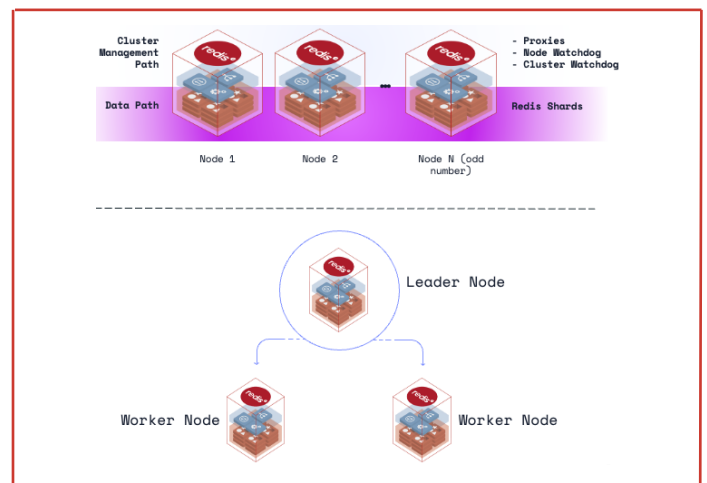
Cluster Management Path

Data Path

- Proxies
- Node Watchdog
- Cluster Watchdog

Redis Shards

redis

redis

redis

Node 1

Node 2

Node N (odd number)

redis

Leader Node

redis

Worker Node

redis

Worker Node